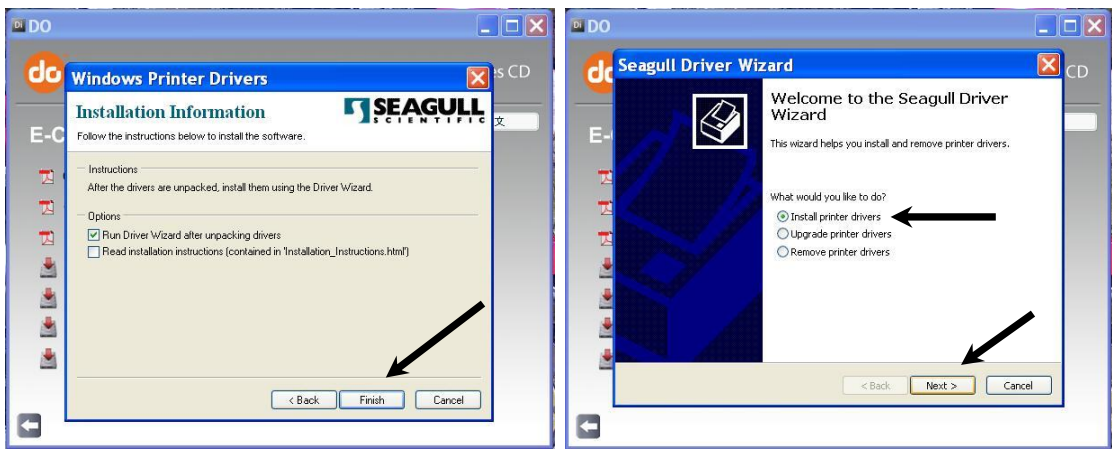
DO

do

es CD

E-C

文

Windows Printer Drivers

Installation Information

SEAGULL SCIENTIFIC

Follow the instructions below to install the software.

Instructions

After the drivers are unpacked, install them using the Driver Wizard.

Options

Run Driver Wizard after unpacking drivers

Read installation instructions (contained in 'Installation_Instructions.html')

< Back
Finish
Cancel

DO

do

CD

E-

Seagull Driver Wizard

Welcome to the Seagull Driver Wizard

This wizard helps you install and remove printer drivers.

What would you like to do?

Install printer drivers

Upgrade printer drivers

Remove printer drivers

< Back
Next >
Cancel